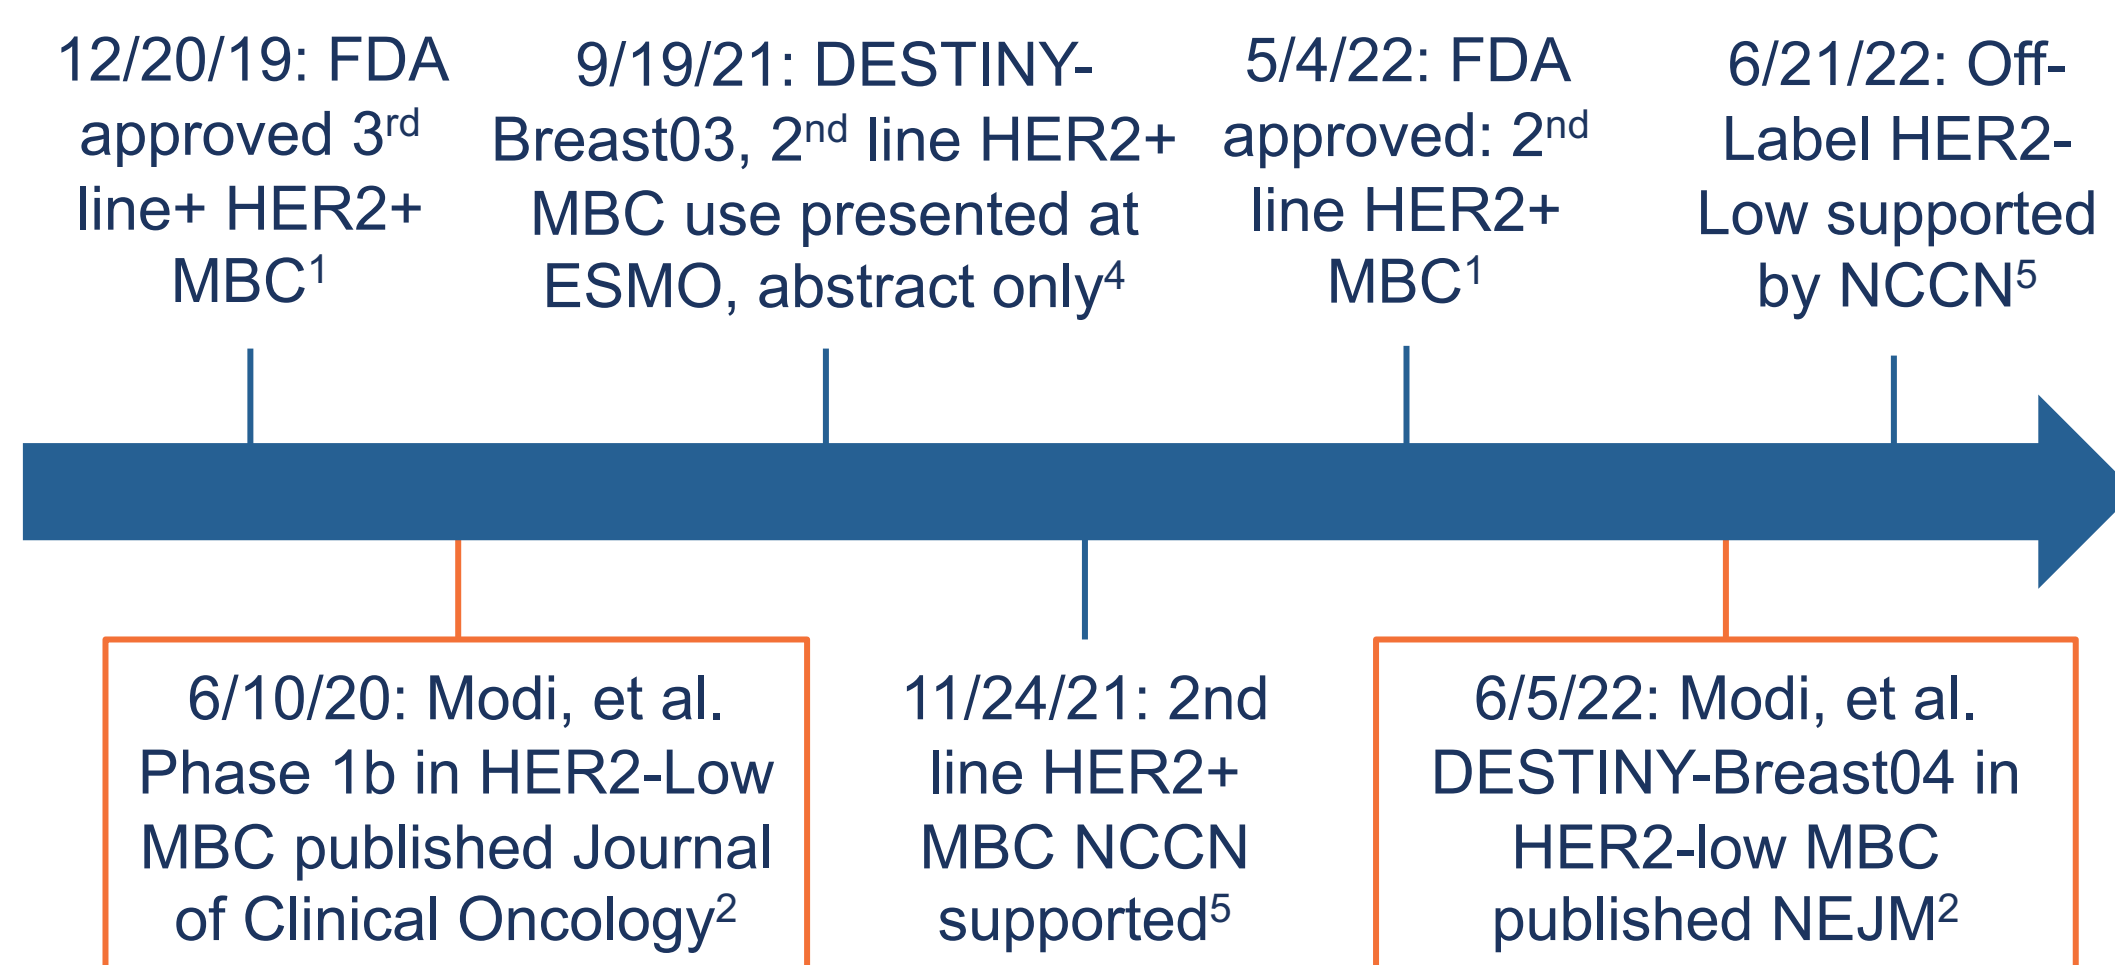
12/20/19: FDA approved 3$^{rd}$ line+ HER2+ MBC$^{1}$

9/19/21: DESTINY-Breast03, 2$^{nd}$ line HER2+ MBC use presented at ESMO, abstract only$^{4}$

5/4/22: FDA approved: 2$^{nd}$ line HER2+ MBC$^{1}$

6/21/22: Off-Label HER2-Low supported by NCCN$^{5}$

6/10/20: Modi, et al. Phase 1b in HER2-Low MBC published Journal of Clinical Oncology$^{2}$

11/24/21: 2nd line HER2+ MBC NCCN supported$^{5}$

6/5/22: Modi, et al. DESTINY-Breast04 in HER2-low MBC published NEJM$^{2}$